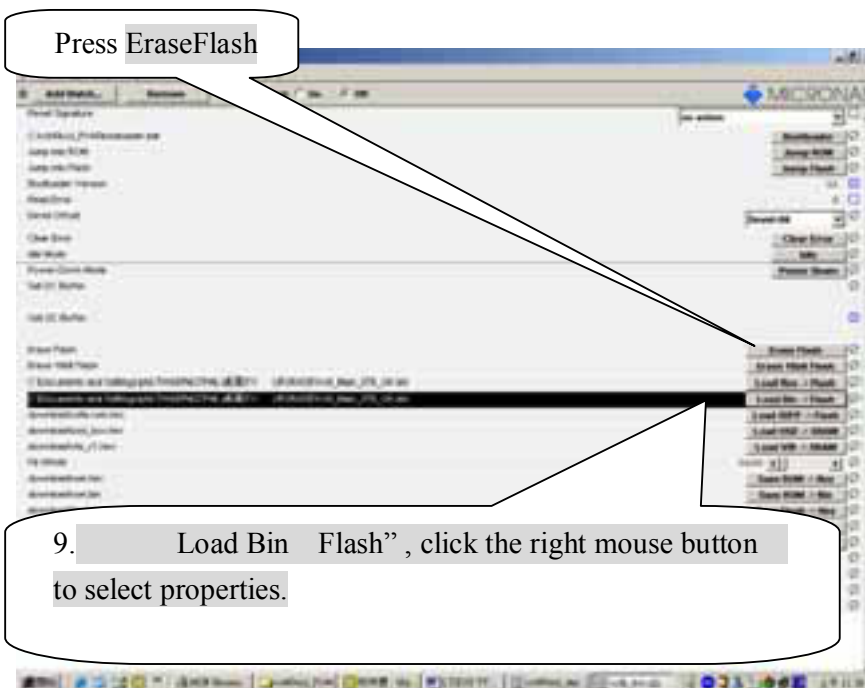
Press EraseFlash

Add Watch... Remove

MICRONA

Reset Signature

Jump Into ROM

Jump Into Flash

Bootloader Version

Read Error

Clear Error

Idle Mode

Power Down Mode

Erase Flash

Erase Flash

Load Bin -> Flash

Bootloader

Jump ROM

Jump Flash

Clear Error

Idle

Power Down

9. Load Bin Flash" , click the right mouse button to select properties.